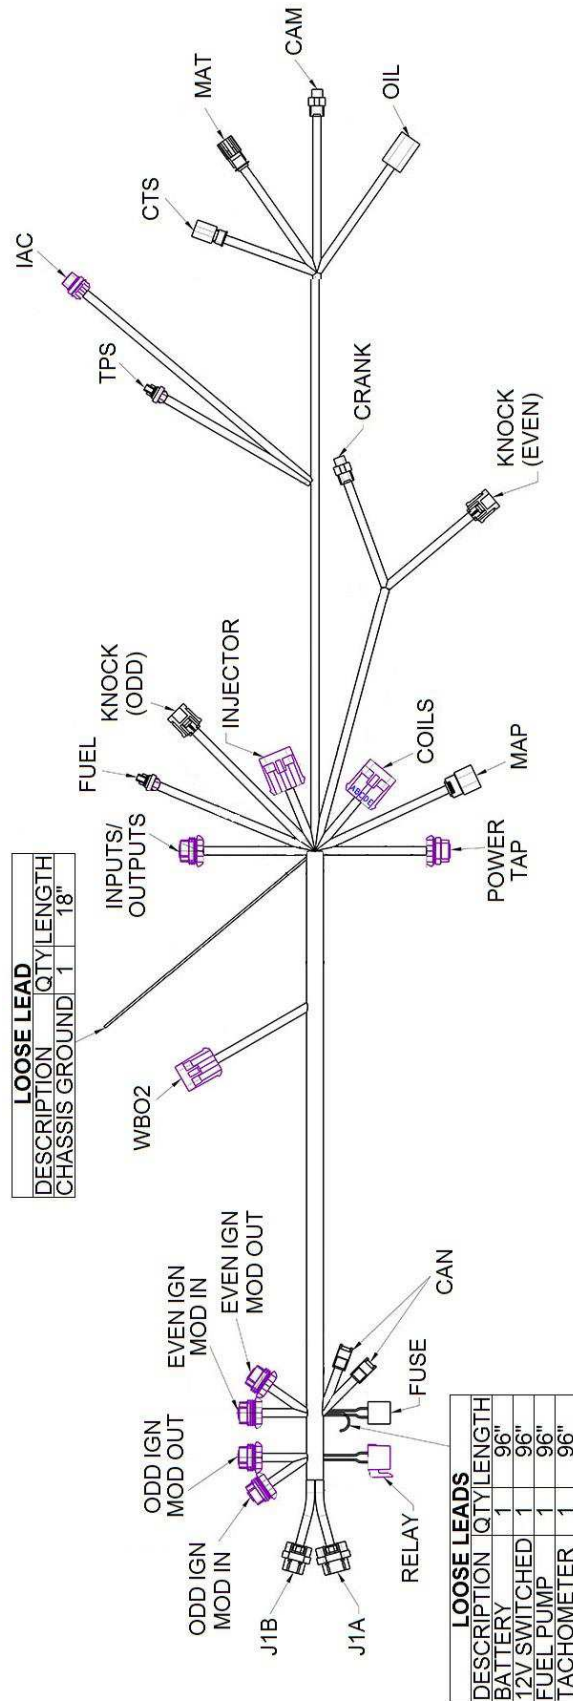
LOOSE LEAD

| DESCRIPTION | QTY | LENGTH |
|---|---|---|
| CHASSIS GROUND | 1 | 18" |

IAC
CAM
MAT
CTS
OIL
TPS
CRANK
KNOCK (EVEN)
KNOCK (ODD)
INJECTOR
FUEL
INPUTS/ OUTPUTS
COILS
MAP
POWER TAP
WBO2
EVEN IGN MOD IN
EVEN IGN MOD OUT
ODD IGN MOD OUT
ODD IGN MOD IN
CAN
FUSE
RELAY
J1B
J1A

LOOSE LEADS

| DESCRIPTION | QTY | LENGTH |
|---|---|---|
| BATTERY | 1 | 96" |
| 12V SWITCHED | 1 | 96" |
| FUEL PUMP | 1 | 96" |
| TACHOMETER | 1 | 96" |